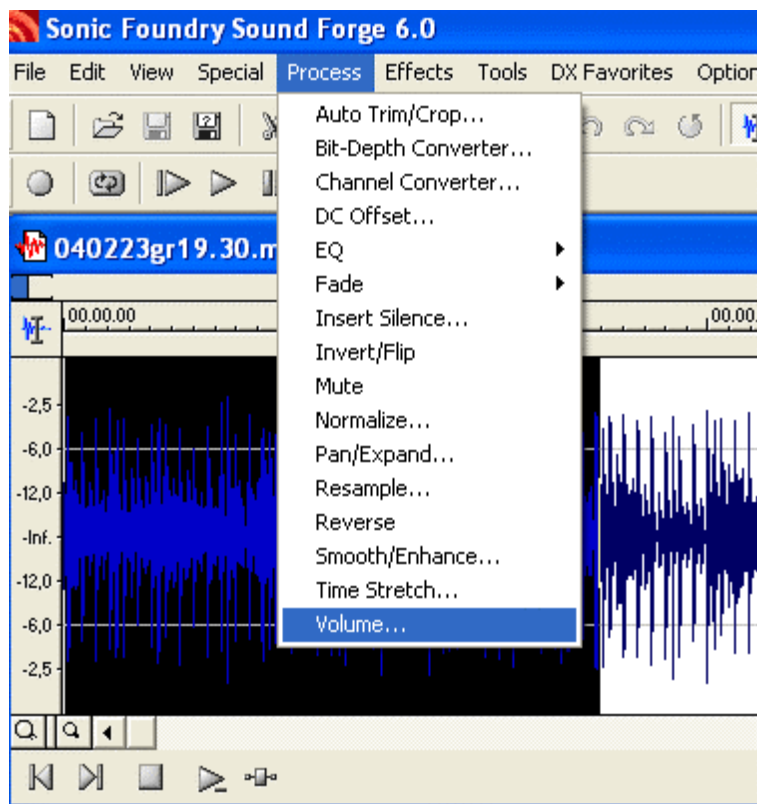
Sonic Foundry Sound Forge 6.0

File Edit View Special Process Effects Tools DX Favorites Option

Auto Trim/Crop...
Bit-Depth Converter...
Channel Converter...
DC Offset...
EQ
Fade
Insert Silence...
Invert/Flip
Mute
Normalize...
Pan/Expand...
Resample...
Reverse
Smooth/Enhance...
Time Stretch...
Volume...

040223gr19.30.m

00.00.00
00.00.

-2,5
-6,0
-12,0
-Inf.
-12,0
-6,0
-2,5